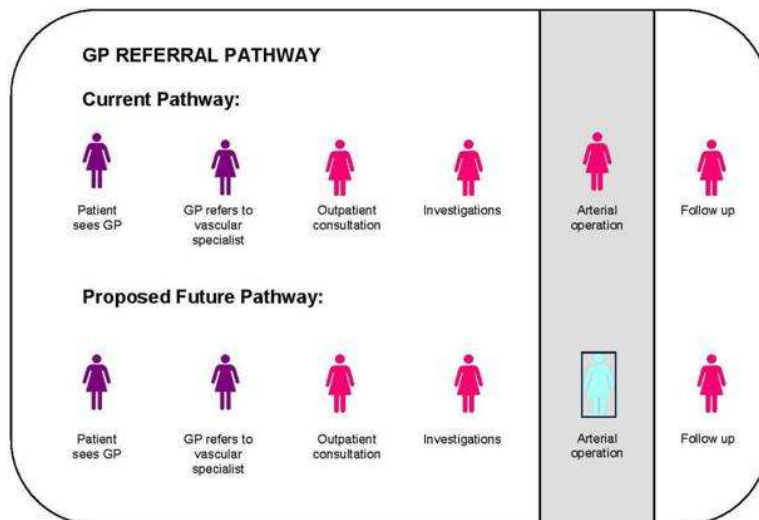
GP REFERRAL PATHWAY

Current Pathway:

Patient sees GP

GP refers to vascular specialist

Outpatient consultation

Investigations

Arterial operation

Follow up

Proposed Future Pathway:

Patient sees GP

GP refers to vascular specialist

Outpatient consultation

Investigations

Arterial operation

Follow up